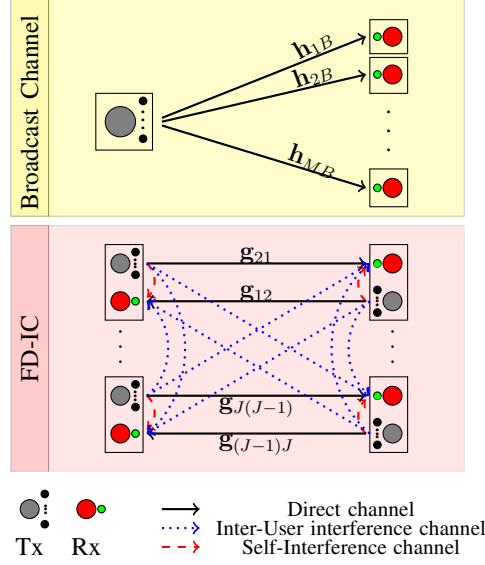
Broadcast Channel

$\mathbf{h}_{1B}$

$\mathbf{h}_{2B}$

$\mathbf{h}_{MB}$

FD-IC

$\mathbf{g}_{21}$

$\mathbf{g}_{12}$

$\mathbf{g}_{J(J-1)}$

$\mathbf{g}_{(J-1)J}$

Tx Rx

Direct channel

Inter-User interference channel

Self-Interference channel